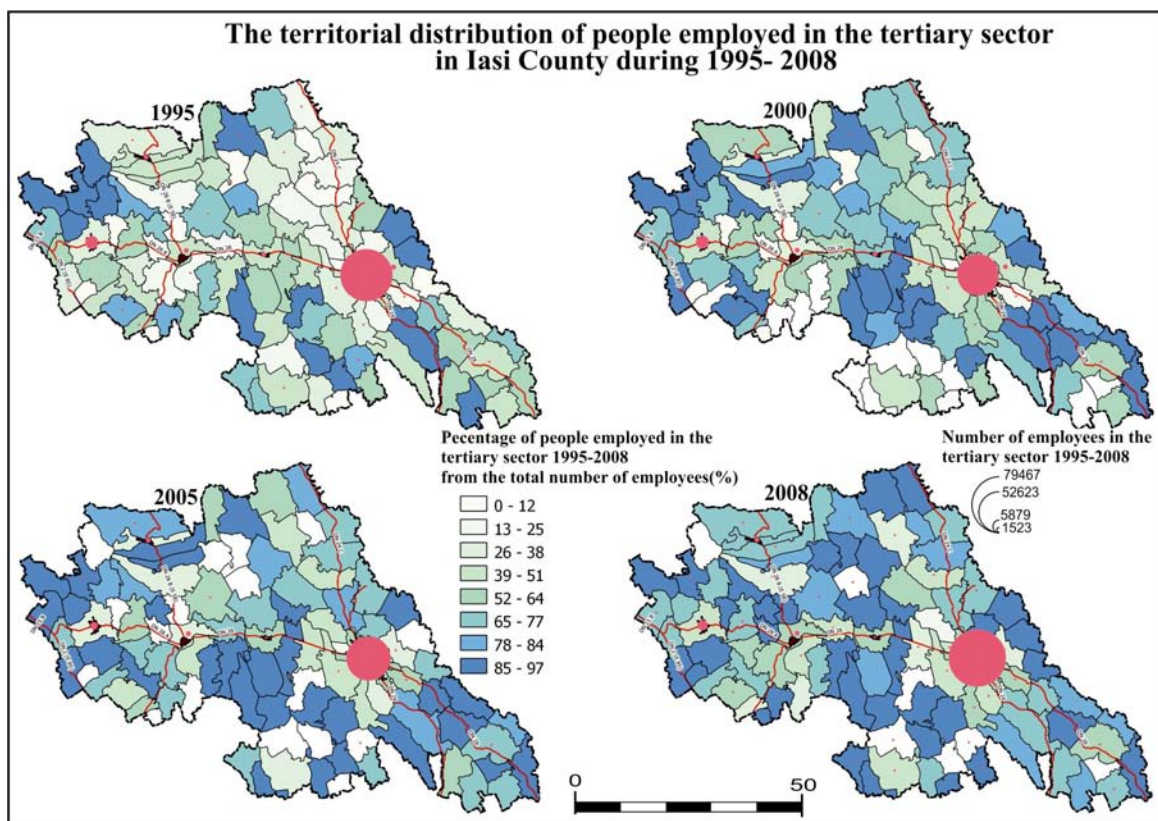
The territorial distribution of people employed in the tertiary sector in Iasi County during 1995- 2008

1995

2000

Pecentage of people employed in the tertiary sector 1995-2008 from the total number of employees(%)

0 - 12
13 - 25
26 - 38
39 - 51
52 - 64
65 - 77
78 - 84
85 - 97

Number of employees in the tertiary sector 1995-2008

79467
52623
5879
1523

2005

2008

0
50